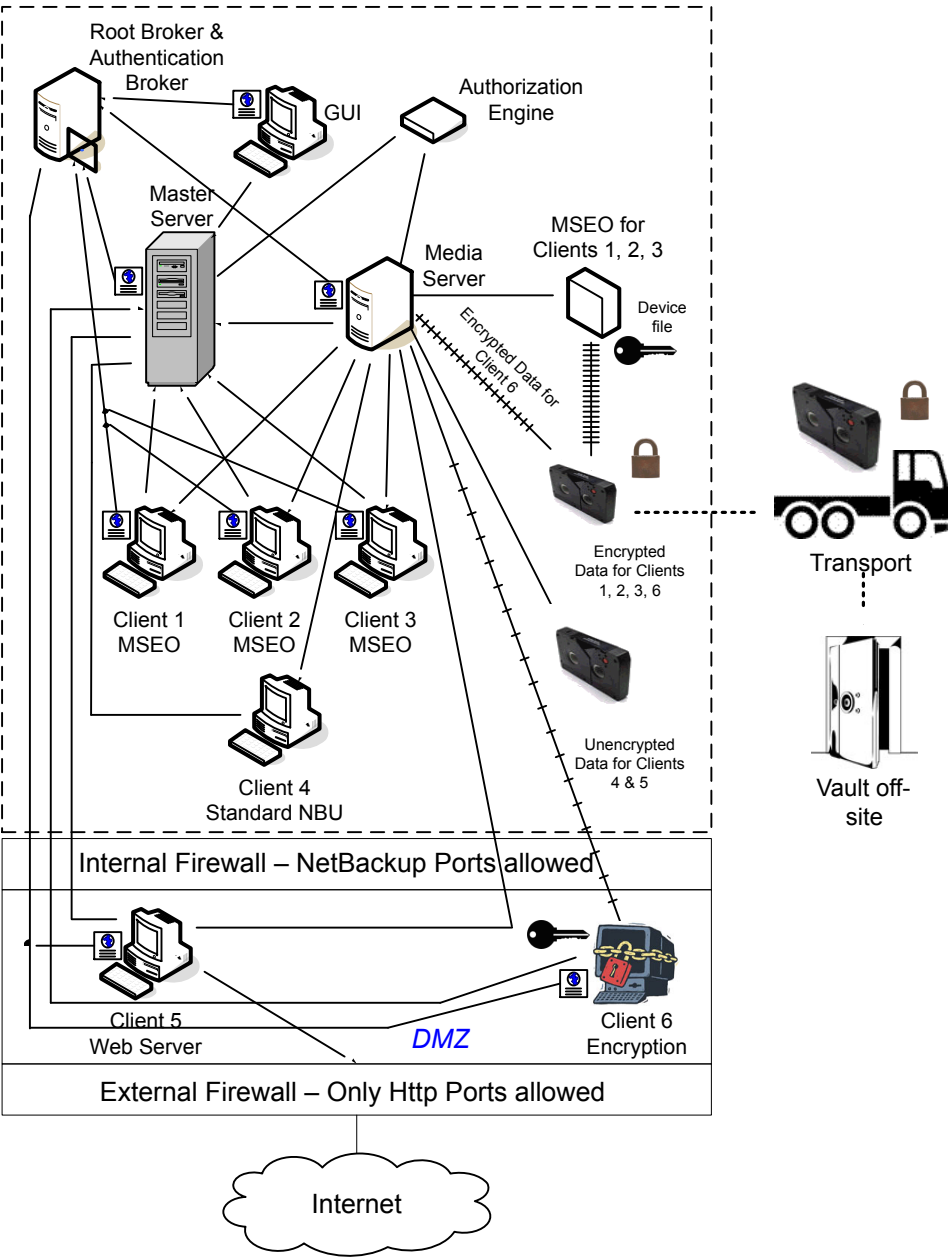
Root Broker & Authentication Broker

GUI

Authorization Engine

Master Server

Media Server

MSEO for Clients 1, 2, 3

Device file

Encrypted Data for Client 6

Encrypted Data for Clients 1, 2, 3, 6

Transport

Client 1 MSEO

Client 2 MSEO

Client 3 MSEO

Client 4 Standard NBU

Unencrypted Data for Clients 4 & 5

Vault off-site

Internal Firewall – NetBackup Ports allowed

Client 5 Web Server

DMZ

Client 6 Encryption

External Firewall – Only Http Ports allowed

Internet